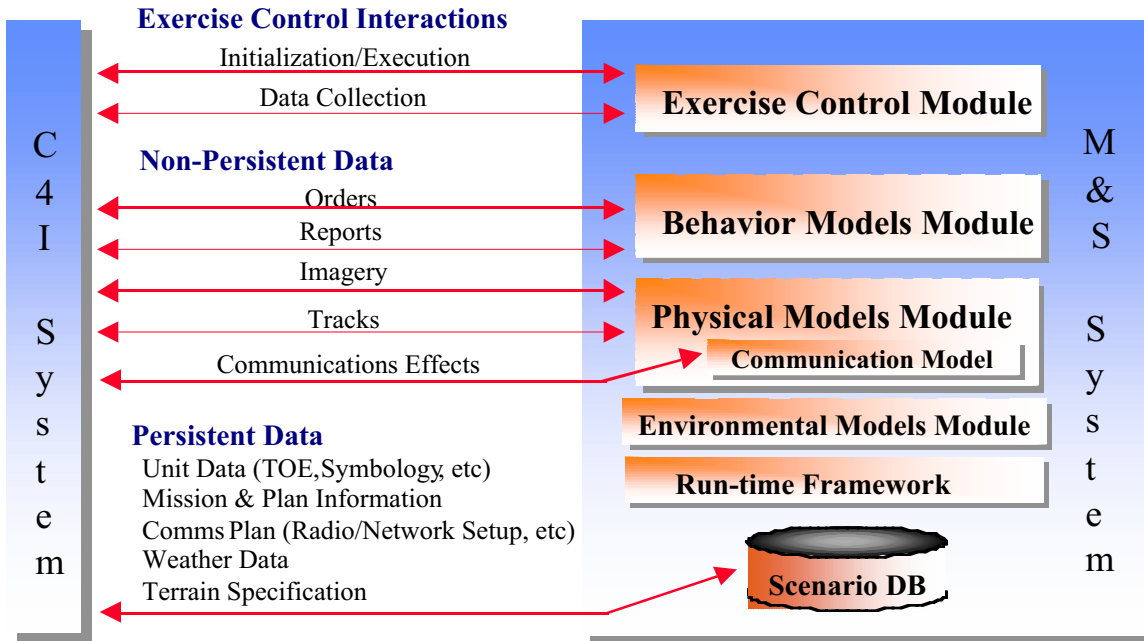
C
4
I

S
y
s
t
e
m

Exercise Control Interactions

Initialization/Execution

Data Collection

Non-Persistent Data

Orders

Reports

Imagery

Tracks

Communications Effects

Persistent Data

Unit Data (TOE,Symbology, etc)
Mission & Plan Information
Comms Plan (Radio/Network Setup, etc)
Weather Data
Terrain Specification

Exercise Control Module

Behavior Models Module

Physical Models Module

Communication Model

Environmental Models Module

Run-time Framework

Scenario DB

M
&
S

S
y
s
t
e
m